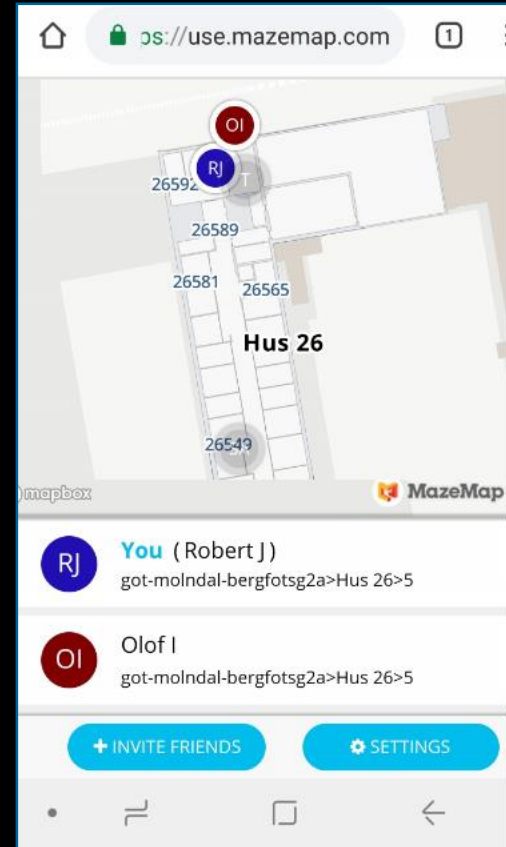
ps://use.mazemap.com

1

OI

RJ

26592

T

26589

26581

26565

Hus 26

26549

mapbox

MazeMap

RJ

You ( Robert J )

got-molndal-bergfotsg2a>Hus 26>5

OI

Olof I

got-molndal-bergfotsg2a>Hus 26>5

+ INVITE FRIENDS

SETTINGS